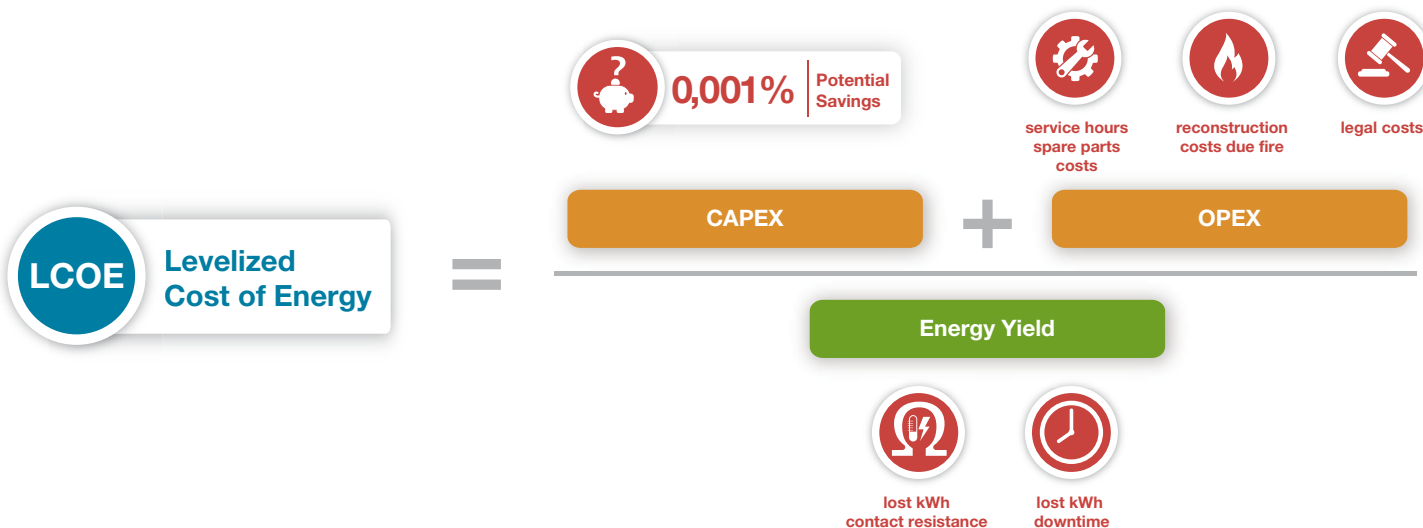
LCOE

Levelized Cost of Energy

=

?

0,001% Potential Savings

service hours spare parts costs

reconstruction costs due fire

legal costs

CAPEX + OPEX

Energy Yield

lost kWh contact resistance

lost kWh downtime